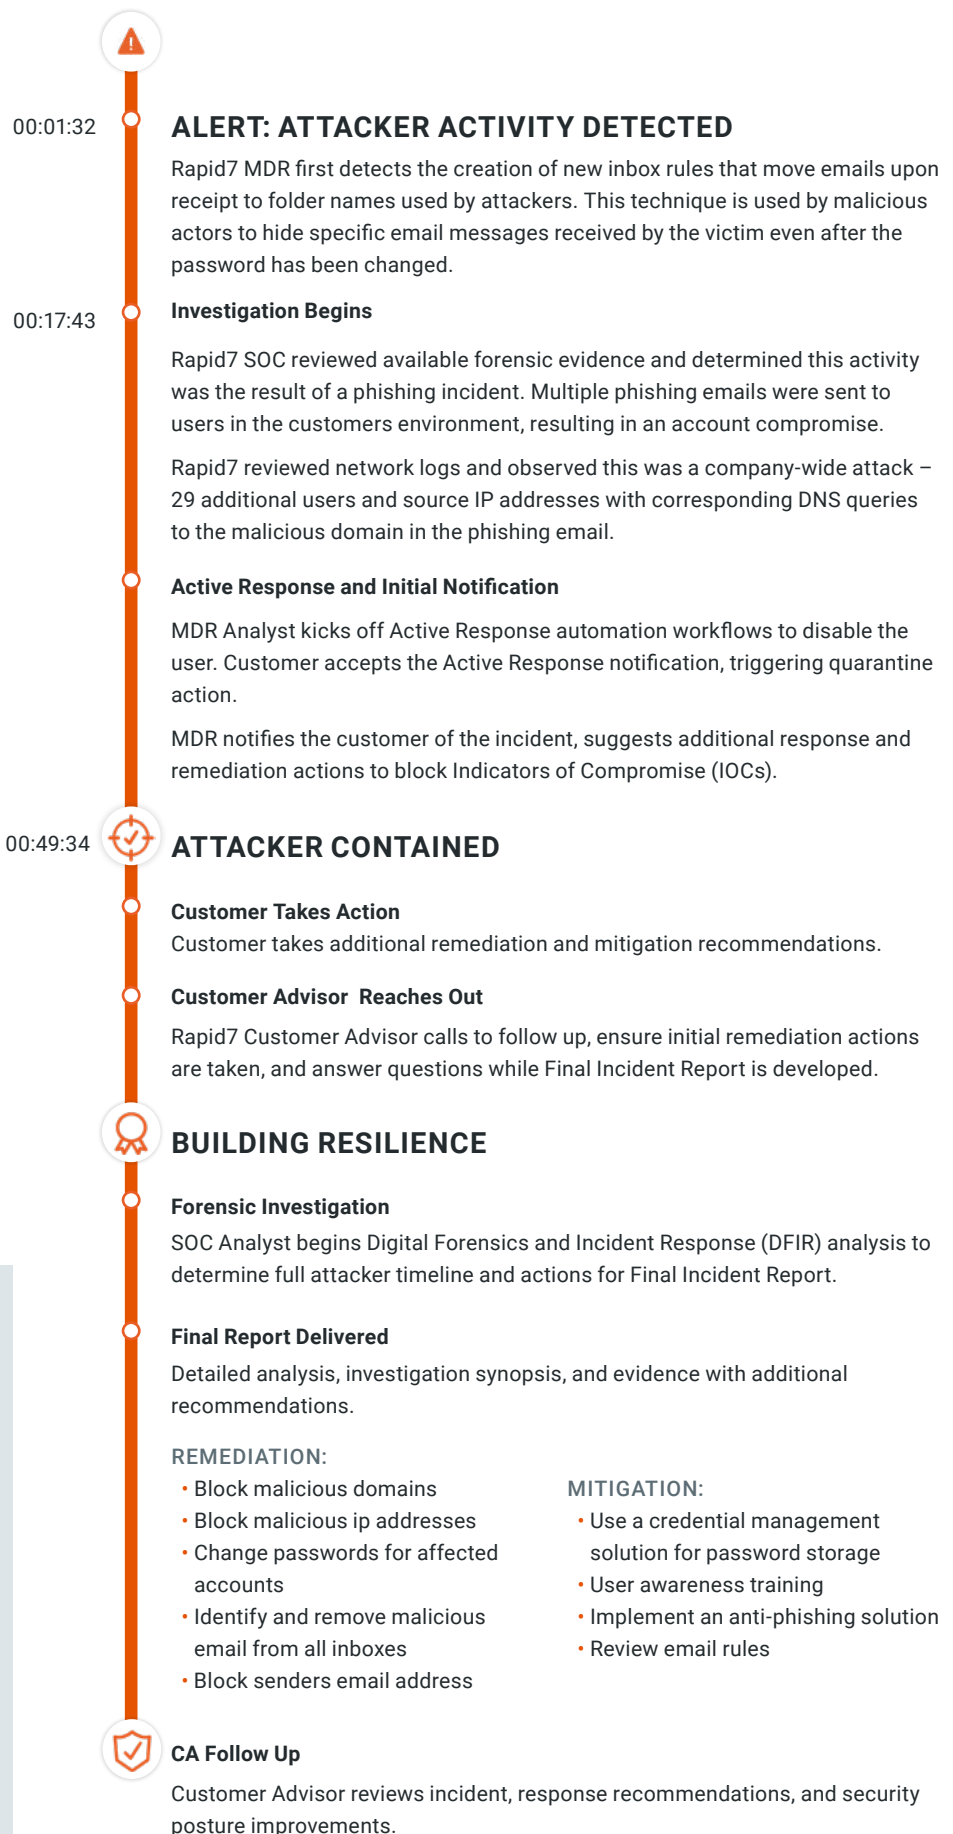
00:01:32

ALERT: ATTACKER ACTIVITY DETECTED

Rapid7 MDR first detects the creation of new inbox rules that move emails upon receipt to folder names used by attackers. This technique is used by malicious actors to hide specific email messages received by the victim even after the password has been changed.

00:17:43

Investigation Begins

Rapid7 SOC reviewed available forensic evidence and determined this activity was the result of a phishing incident. Multiple phishing emails were sent to users in the customers environment, resulting in an account compromise.

Rapid7 reviewed network logs and observed this was a company-wide attack – 29 additional users and source IP addresses with corresponding DNS queries to the malicious domain in the phishing email.

Active Response and Initial Notification

MDR Analyst kicks off Active Response automation workflows to disable the user. Customer accepts the Active Response notification, triggering quarantine action.

MDR notifies the customer of the incident, suggests additional response and remediation actions to block Indicators of Compromise (IOCs).

00:49:34

ATTACKER CONTAINED

Customer Takes Action
Customer takes additional remediation and mitigation recommendations.

Customer Advisor Reaches Out

Rapid7 Customer Advisor calls to follow up, ensure initial remediation actions are taken, and answer questions while Final Incident Report is developed.

BUILDING RESILIENCE

Forensic Investigation
SOC Analyst begins Digital Forensics and Incident Response (DFIR) analysis to determine full attacker timeline and actions for Final Incident Report.

Final Report Delivered
Detailed analysis, investigation synopsis, and evidence with additional recommendations.

REMEDIATION:
• Block malicious domains
• Block malicious ip addresses
• Change passwords for affected accounts
• Identify and remove malicious email from all inboxes
• Block senders email address

MITIGATION:
• Use a credential management solution for password storage
• User awareness training
• Implement an anti-phishing solution
• Review email rules

CA Follow Up
Customer Advisor reviews incident, response recommendations, and security posture improvements.